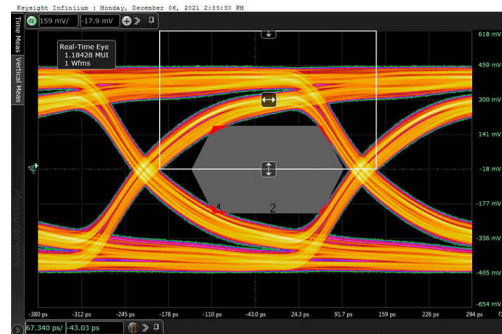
Keysight Infiniium : Monday, December 06, 2021 2:35:30 PM

159 mV/ -17.9 mV

Time Meas Vertical Meas

Real-Time Eye
1.18428 MUI
1 Wfms

618 mV
459 mV
300 mV
141 mV
-18 mV
-177 mV
-336 mV
-495 mV
-654 mV

1 2

-380 ps -312 ps -245 ps -178 ps -110 ps -43.0 ps 24.3 ps 91.7 ps 159 ps 226 ps 294 ps

67.340 ps/ -43.03 ps